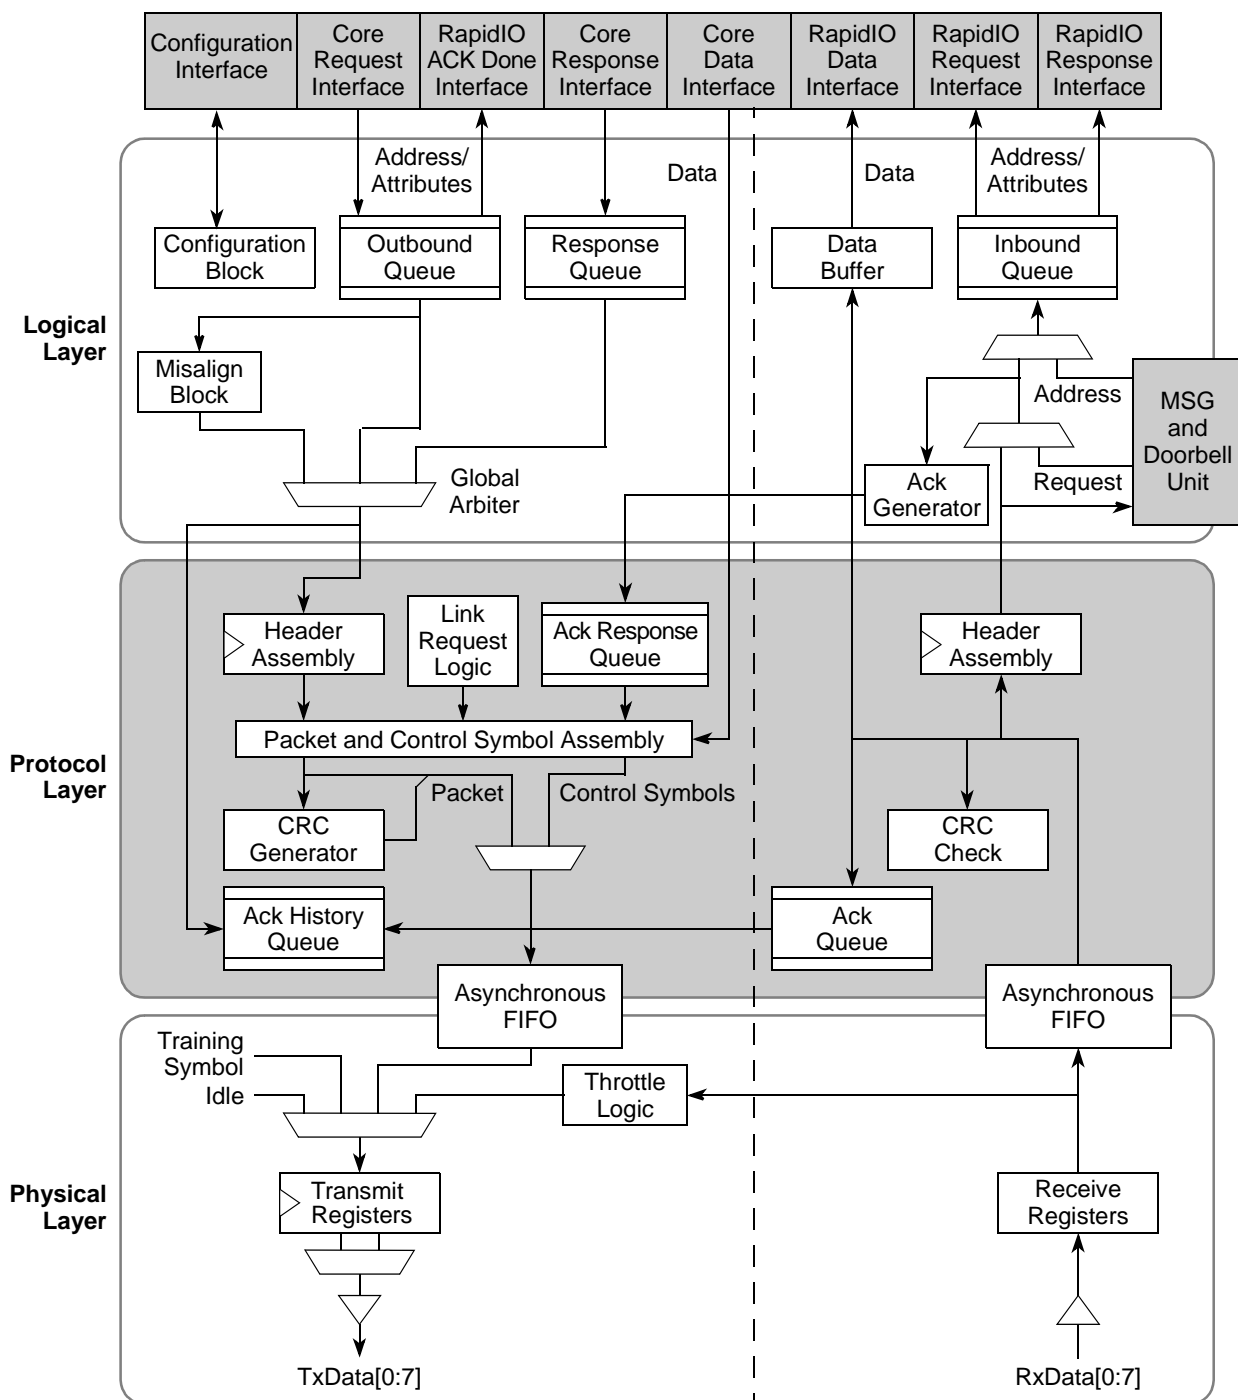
Configuration Interface
Core Request Interface
RapidIO ACK Done Interface
Core Response Interface
Core Data Interface
RapidIO Data Interface
RapidIO Request Interface
RapidIO Response Interface

Address/ Attributes
Data
Data
Address/ Attributes

Configuration Block
Outbound Queue
Response Queue
Data Buffer
Inbound Queue

Logical Layer

Misalign Block
Address
MSG and Doorbell Unit
Global Arbiter
Ack Generator
Request

Header Assembly
Link Request Logic
Ack Response Queue
Header Assembly

Protocol Layer

Packet and Control Symbol Assembly
Packet
Control Symbols
CRC Generator
CRC Check
Ack History Queue
Ack Queue

Asynchronous FIFO
Asynchronous FIFO

Training Symbol
Idle
Throttle Logic

Physical Layer

Transmit Registers
Receive Registers

TxData[0:7]
RxData[0:7]